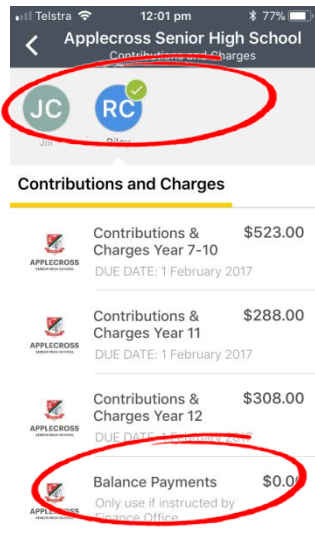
Telstra 12:01 pm 77%

Applecross Senior High School
Contributions and Charges

JC
Jill

RC
Riley

Contributions and Charges

APPLECROSS
SENIOR HIGH SCHOOL
Contributions & Charges Year 7-10 $523.00
DUE DATE: 1 February 2017

APPLECROSS
SENIOR HIGH SCHOOL
Contributions & Charges Year 11 $288.00
DUE DATE: 1 February 2017

APPLECROSS
SENIOR HIGH SCHOOL
Contributions & Charges Year 12 $308.00
DUE DATE: 1 February 2017

APPLECROSS
Balance Payments $0.0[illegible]
Only use if instructed by Finance Office